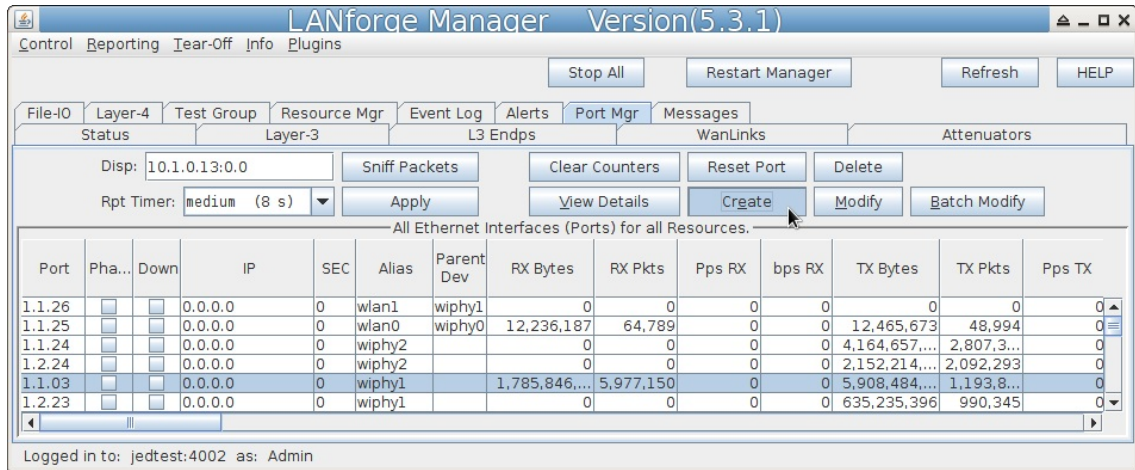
LANforge Manager Version(5.3.1)

Control Reporting Tear-Off Info Plugins

Stop All | Restart Manager | Refresh | HELP

File-IO | Layer-4 | Test Group | Resource Mgr | Event Log | Alerts | Port Mgr | Messages
Status | Layer-3 | L3 Endps | WanLinks | Attenuators

Disp: 10.1.0.13:0.0 | Sniff Packets | Clear Counters | Reset Port | Delete

Rpt Timer: medium (8 s) | Apply | View Details | Create | Modify | Batch Modify

All Ethernet Interfaces (Ports) for all Resources.

| Port | Pha... | Down | IP | SEC | Alias | Parent Dev | RX Bytes | RX Pkts | Pps RX | bps RX | TX Bytes | TX Pkts | Pps TX |
|---|---|---|---|---|---|---|---|---|---|---|---|---|---|
| 1.1.26 | | | 0.0.0.0 | 0 | wlan1 | wiphy1 | 0 | 0 | 0 | 0 | 0 | 0 | 0 |
| 1.1.25 | | | 0.0.0.0 | 0 | wlan0 | wiphy0 | 12,236,187 | 64,789 | 0 | 0 | 12,465,673 | 48,994 | 0 |
| 1.1.24 | | | 0.0.0.0 | 0 | wiphy2 | | 0 | 0 | 0 | 0 | 4,164,657,... | 2,807,3... | 0 |
| 1.2.24 | | | 0.0.0.0 | 0 | wiphy2 | | 0 | 0 | 0 | 0 | 2,152,214,... | 2,092,293 | 0 |
| 1.1.03 | | | 0.0.0.0 | 0 | wiphy1 | | 1,785,846,... | 5,977,150 | 0 | 0 | 5,908,484,... | 1,193,8... | 0 |
| 1.2.23 | | | 0.0.0.0 | 0 | wiphy1 | | 0 | 0 | 0 | 0 | 635,235,396 | 990,345 | 0 |

Logged in to: jedtest:4002 as: Admin